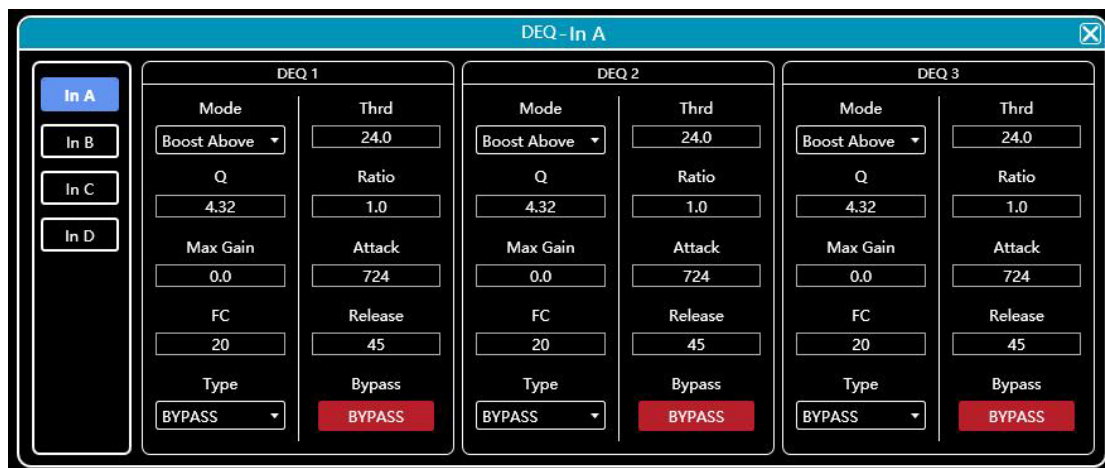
DEQ - In A

In A
In B
In C
In D

DEQ 1

Mode
Boost Above
Q
4.32
Max Gain
0.0
FC
20
Type
BYPASS

Thrd
24.0
Ratio
1.0
Attack
724
Release
45
Bypass
BYPASS

DEQ 2

Mode
Boost Above
Q
4.32
Max Gain
0.0
FC
20
Type
BYPASS

Thrd
24.0
Ratio
1.0
Attack
724
Release
45
Bypass
BYPASS

DEQ 3

Mode
Boost Above
Q
4.32
Max Gain
0.0
FC
20
Type
BYPASS

Thrd
24.0
Ratio
1.0
Attack
724
Release
45
Bypass
BYPASS